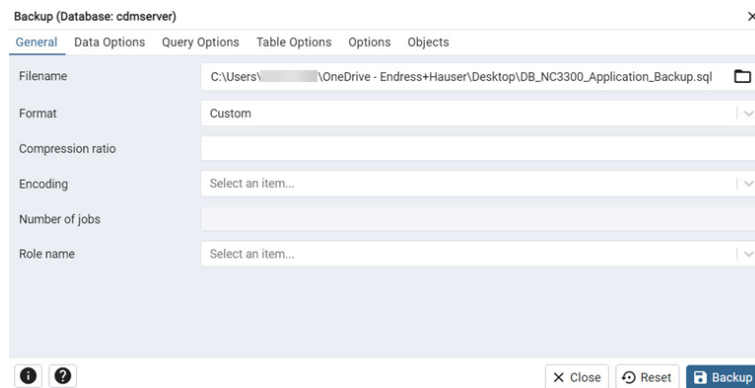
Backup (Database: cdmserver)

×

General Data Options Query Options Table Options Options Objects

Filename C:\Users\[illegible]\OneDrive - Endress+Hauser\Desktop\DB_NC3300_Application_Backup.sql

Format Custom

Compression ratio

Encoding Select an item...

Number of jobs

Role name Select an item...

× Close Reset Backup